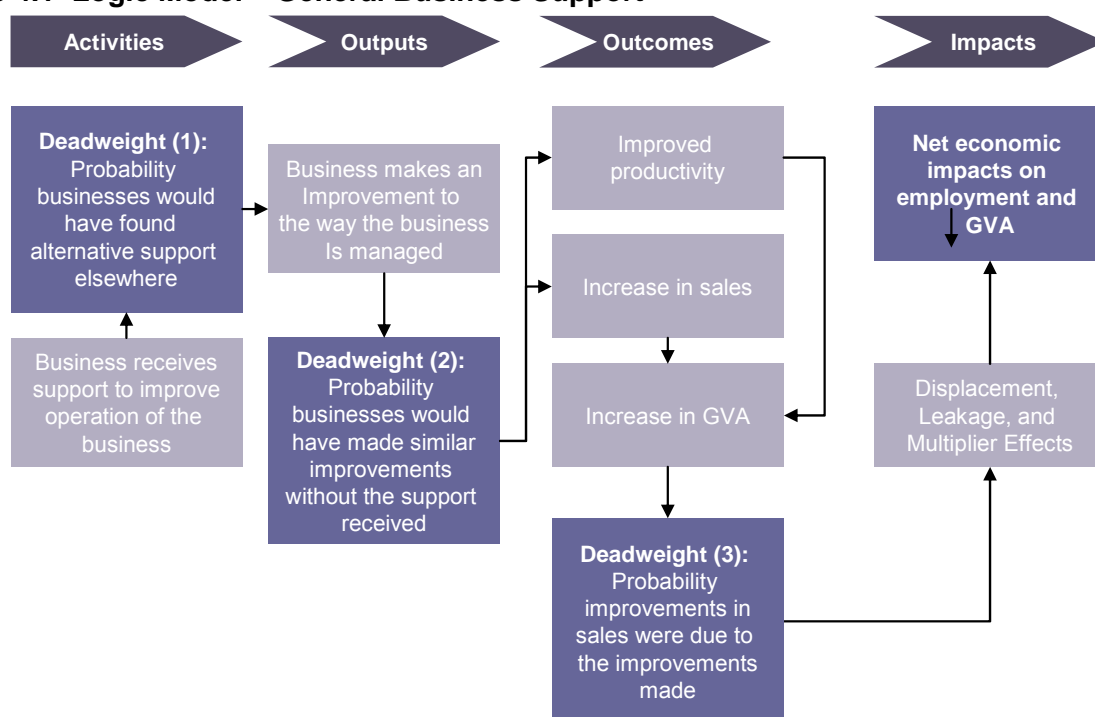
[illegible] Logic Model – General Business Support

Activities

Outputs

Outcomes

Impacts

Deadweight (1): Probability businesses would have found alternative support elsewhere

Business receives support to improve operation of the business

Business makes an Improvement to the way the business Is managed

Deadweight (2): Probability businesses would have made similar improvements without the support received

Improved productivity

Increase in sales

Increase in GVA

Deadweight (3): Probability improvements in sales were due to the improvements made

Net economic impacts on employment and GVA

Displacement, Leakage, and Multiplier Effects